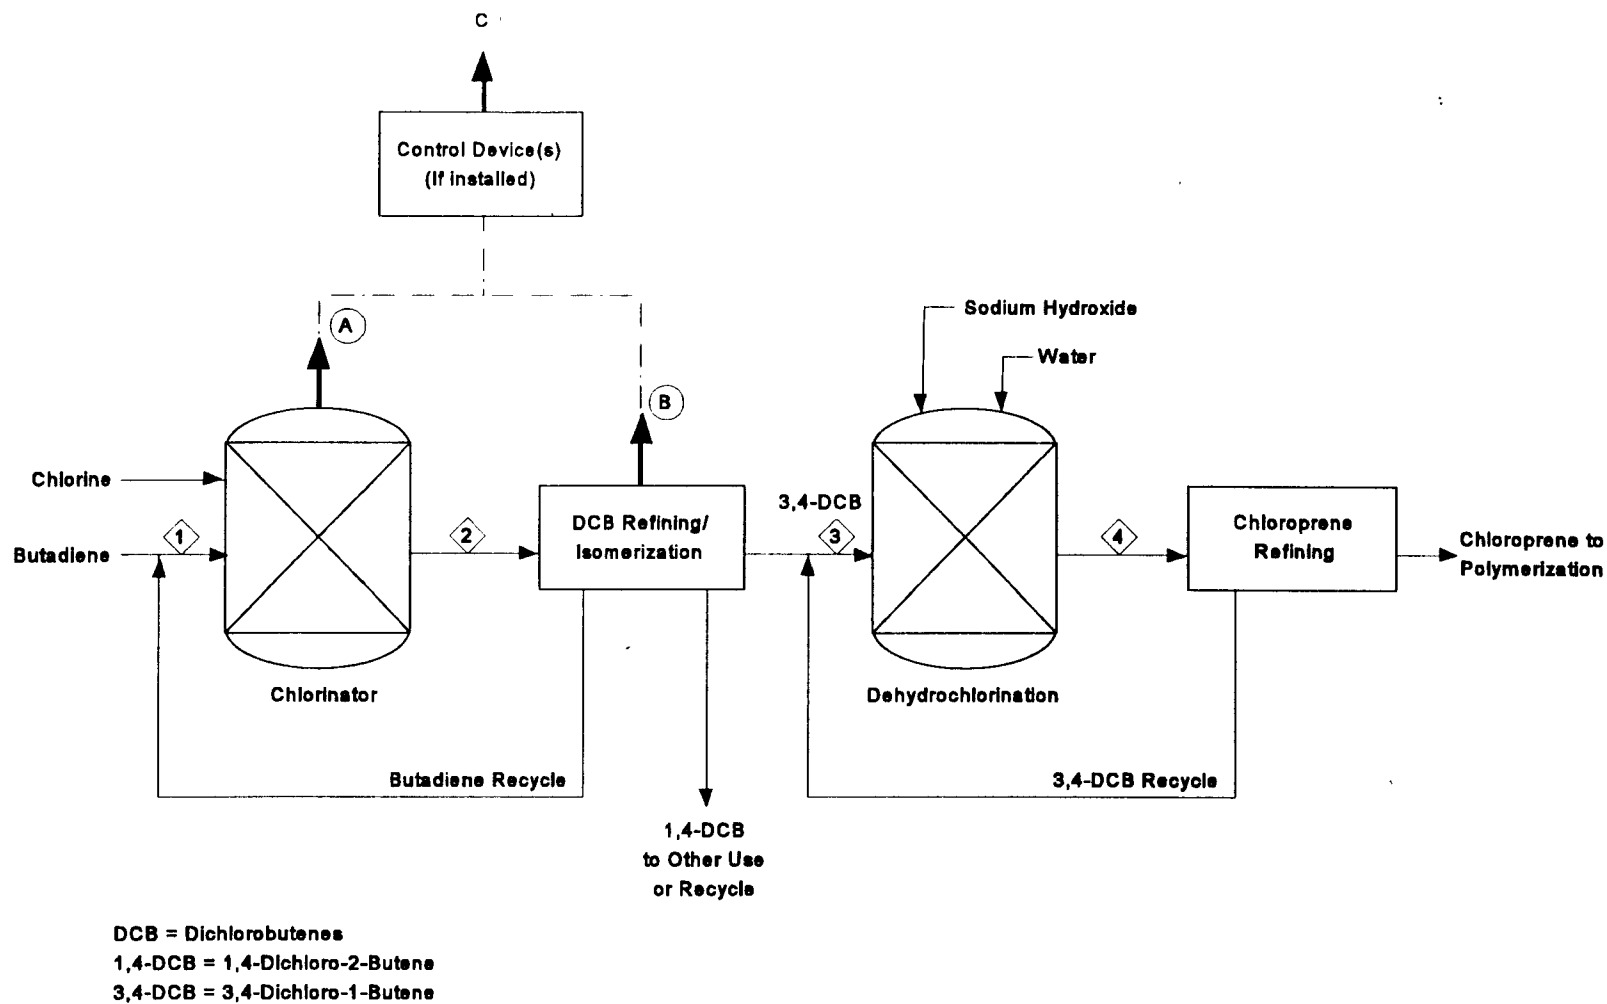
C

Control Device(s)
(If installed)

A

B

Sodium Hydroxide

Water

Chlorine

Butadiene

1

2

DCB Refining/
Isomerization

3,4-DCB

3

4

Chloroprene
Refining

Chloroprene to
Polymerization

Chlorinator

Dehydrochlorination

Butadiene Recycle

3,4-DCB Recycle

1,4-DCB
to Other Use
or Recycle

DCB = Dichlorobutenes
1,4-DCB = 1,4-Dichloro-2-Butene
3,4-DCB = 3,4-Dichloro-1-Butene